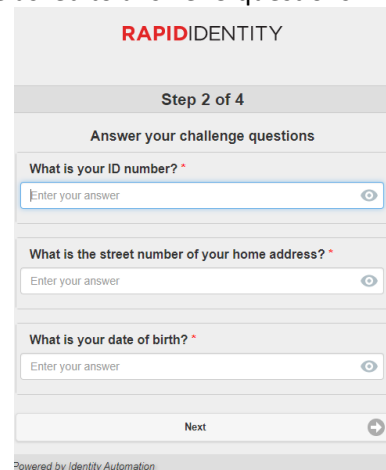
RAPIDIDENTITY

Step 2 of 4

Answer your challenge questions

What is your ID number? *

Enter your answer

What is the street number of your home address? *

Enter your answer

What is your date of birth? *

Enter your answer

Next

Powered by Identity Automation